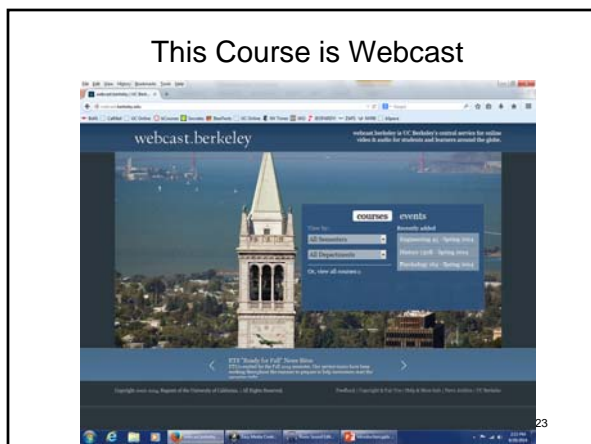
This Course is Webcast

webcast.berkeley

webcast.berkeley is UC Berkeley's central service for online video & audio for students and learners around the globe.

courses events

View by:

All Semesters

All Departments

Or, view all courses »

Recently added

Engineering 45 - Spring 2014

History 137B - Spring 2014

Psychology 162 - Spring 2014

ETS "Ready for Fall" News Bites

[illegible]

Copyright 2001-2014, Regents of the University of California - All Rights Reserved.

Feedback | Copyright & Fair Use | Help & More Info | News Archive | UC Berkeley

23